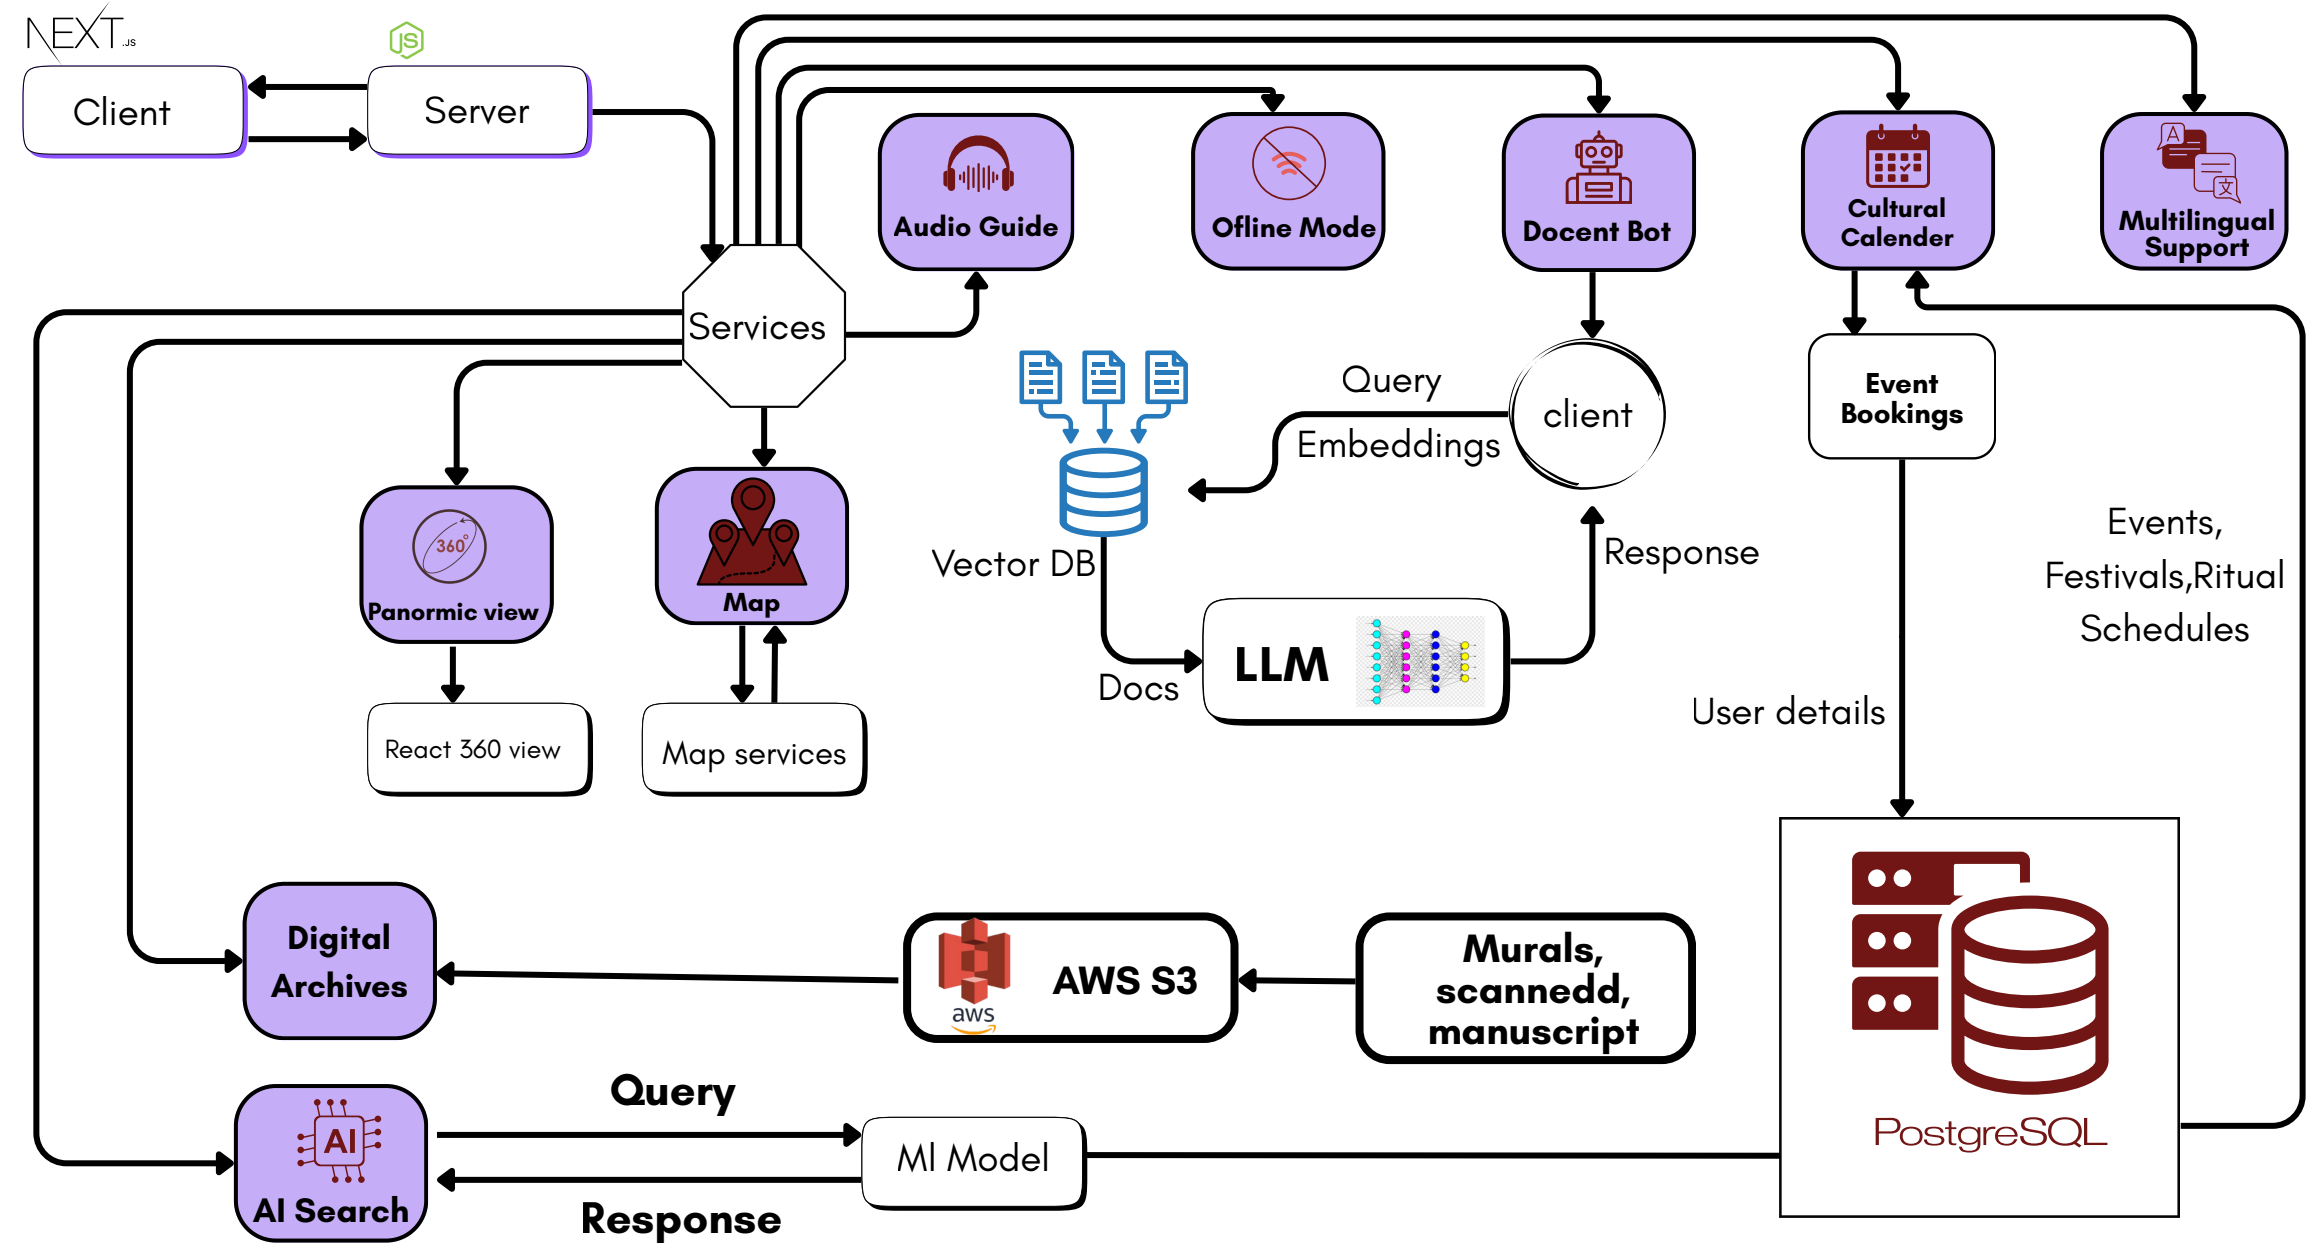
NEXT.JS

JS

Client

Server

Services

Audio Guide

Ofline Mode

Docent Bot

Cultural Calender

Multilingual Support

Query

client

Embeddings

Event Bookings

Vector DB

Response

Events, Festivals,Ritual Schedules

360°

Panormic view

Map

LLM

Docs

User details

React 360 view

Map services

Digital Archives

aws

AWS S3

Murals, scannedd, manuscript

PostgreSQL

AI

AI Search

Query

Ml Model

Response